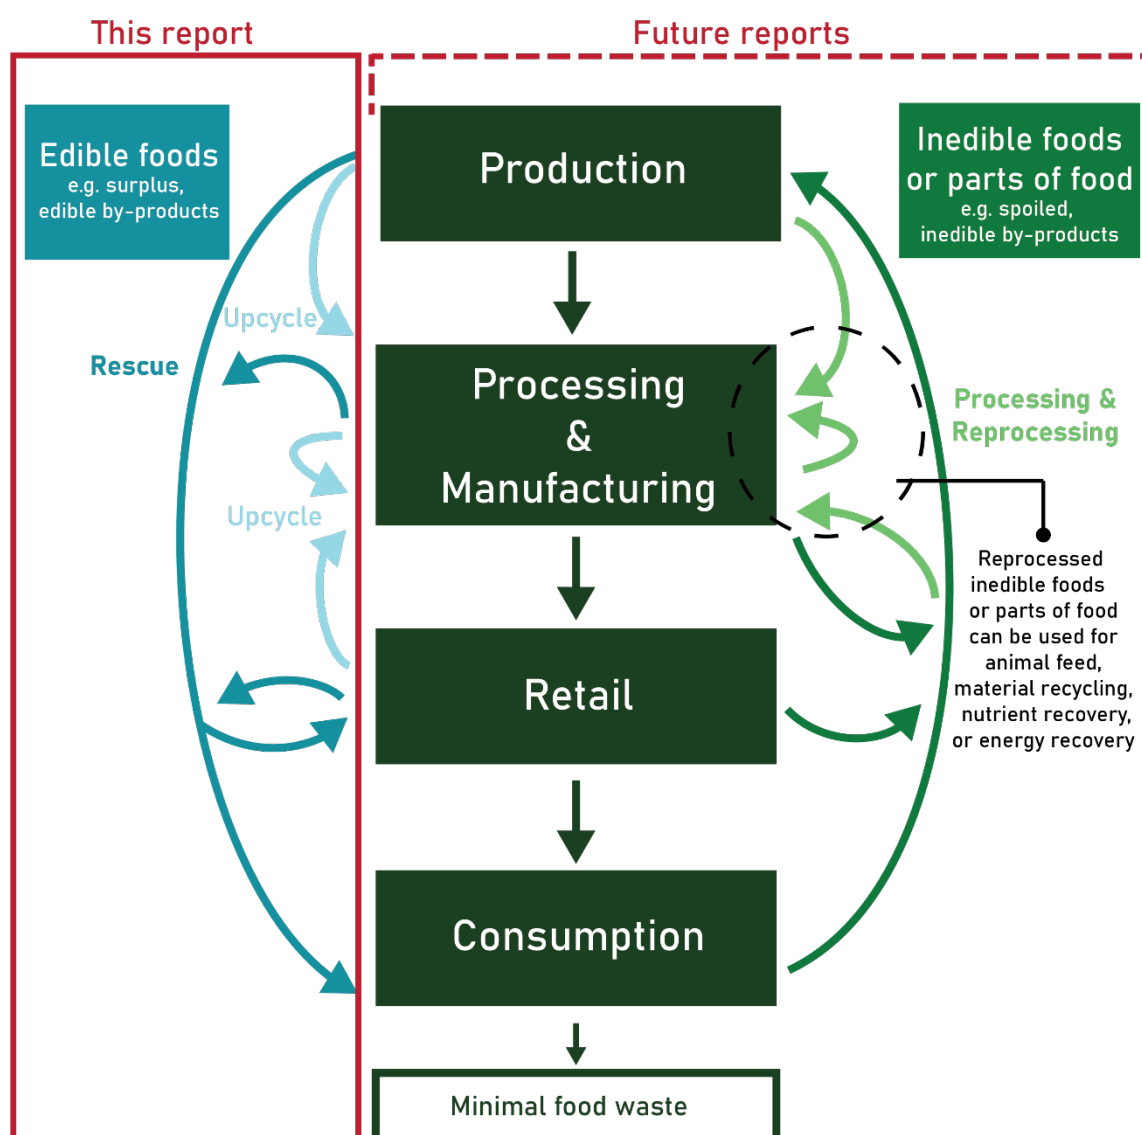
This report

Future reports

Edible foods
e.g. surplus, edible by-products

Upcycle

Rescue

Upcycle

Production

Processing & Manufacturing

Retail

Consumption

Minimal food waste

Inedible foods or parts of food
e.g. spoiled, inedible by-products

Processing & Reprocessing

Reprocessed inedible foods or parts of food can be used for animal feed, material recycling, nutrient recovery, or energy recovery